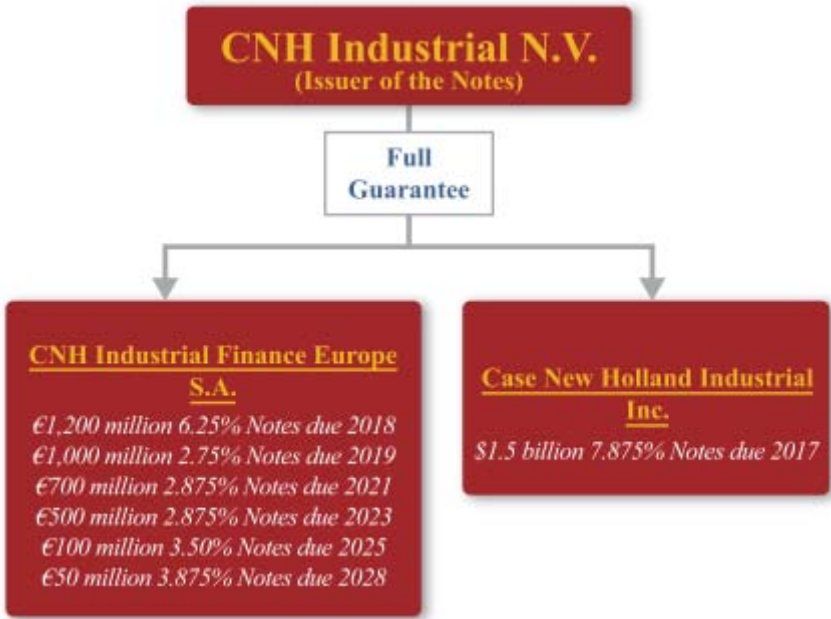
CNH Industrial N.V.
(Issuer of the Notes)

Full Guarantee

CNH Industrial Finance Europe S.A.
€1,200 million 6.25% Notes due 2018
€1,000 million 2.75% Notes due 2019
€700 million 2.875% Notes due 2021
€500 million 2.875% Notes due 2023
€100 million 3.50% Notes due 2025
€50 million 3.875% Notes due 2028

Case New Holland Industrial Inc.
$1.5 billion 7.875% Notes due 2017